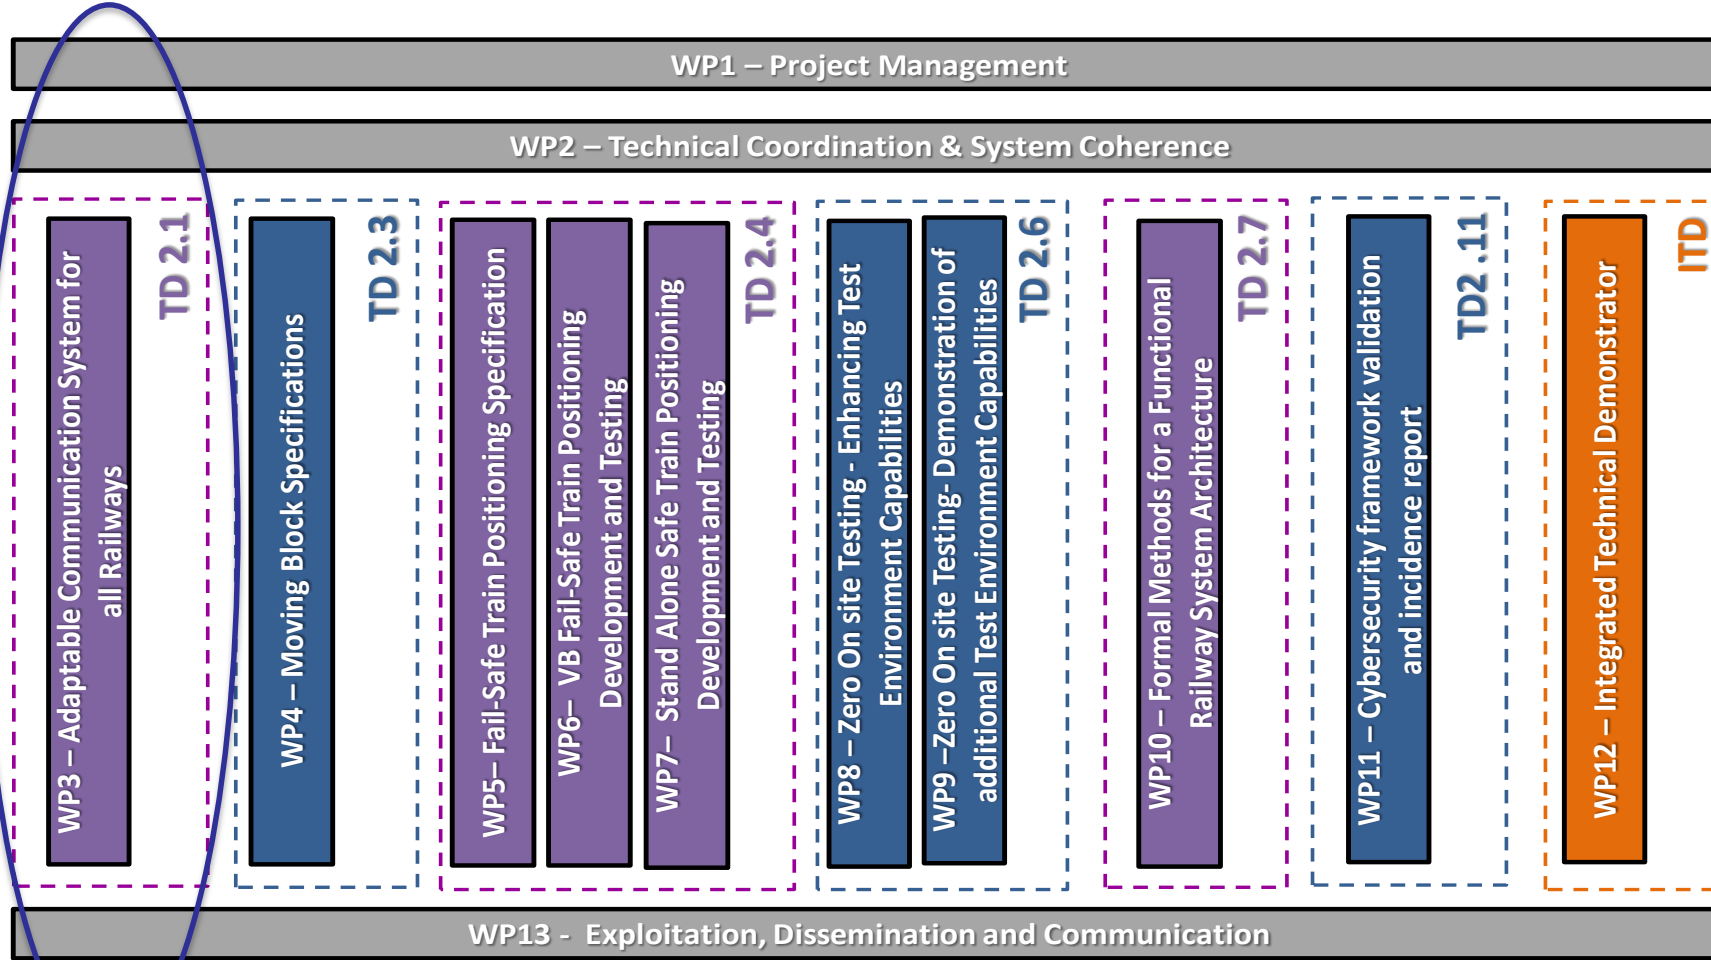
WP1 – Project Management

WP2 – Technical Coordination & System Coherence

TD 2.1

WP3 – Adaptable Communication System for all Railways

TD 2.3

WP4 – Moving Block Specifications

TD 2.4

WP5– Fail-Safe Train Positioning Specification

WP6– VB Fail-Safe Train Positioning Development and Testing

WP7– Stand Alone Safe Train Positioning Development and Testing

TD 2.6

WP8 – Zero On site Testing - Enhancing Test Environment Capabilities

WP9 –Zero On site Testing- Demonstration of additional Test Environment Capabilities

TD 2.7

WP10 – Formal Methods for a Functional Railway System Architecture

TD2 .11

WP11 – Cybersecurity framework validation and incidence report

ITD

WP12 – Integrated Technical Demonstrator

WP13 - Exploitation, Dissemination and Communication